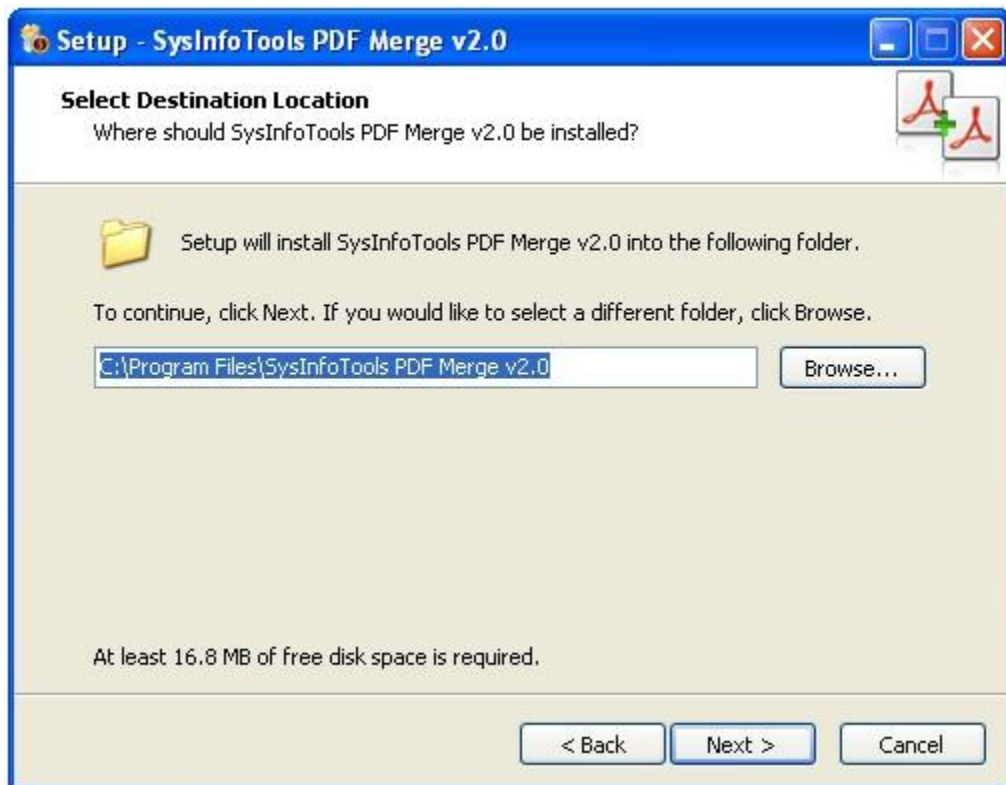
Setup - SysInfoTools PDF Merge v2.0

Select Destination Location
Where should SysInfoTools PDF Merge v2.0 be installed?

Setup will install SysInfoTools PDF Merge v2.0 into the following folder.

To continue, click Next. If you would like to select a different folder, click Browse.

C:\Program Files\SysInfoTools PDF Merge v2.0

Browse...

At least 16.8 MB of free disk space is required.

< Back

Next >

Cancel